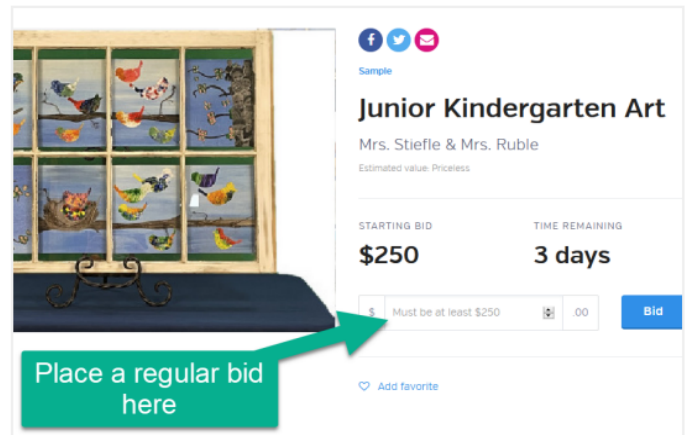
Sample

Junior Kindergarten Art

Mrs. Stiefle & Mrs. Ruble

Estimated value: Priceless

STARTING BID
$250

TIME REMAINING
3 days

$ Must be at least $250 .00 Bid

Place a regular bid here

Add favorite